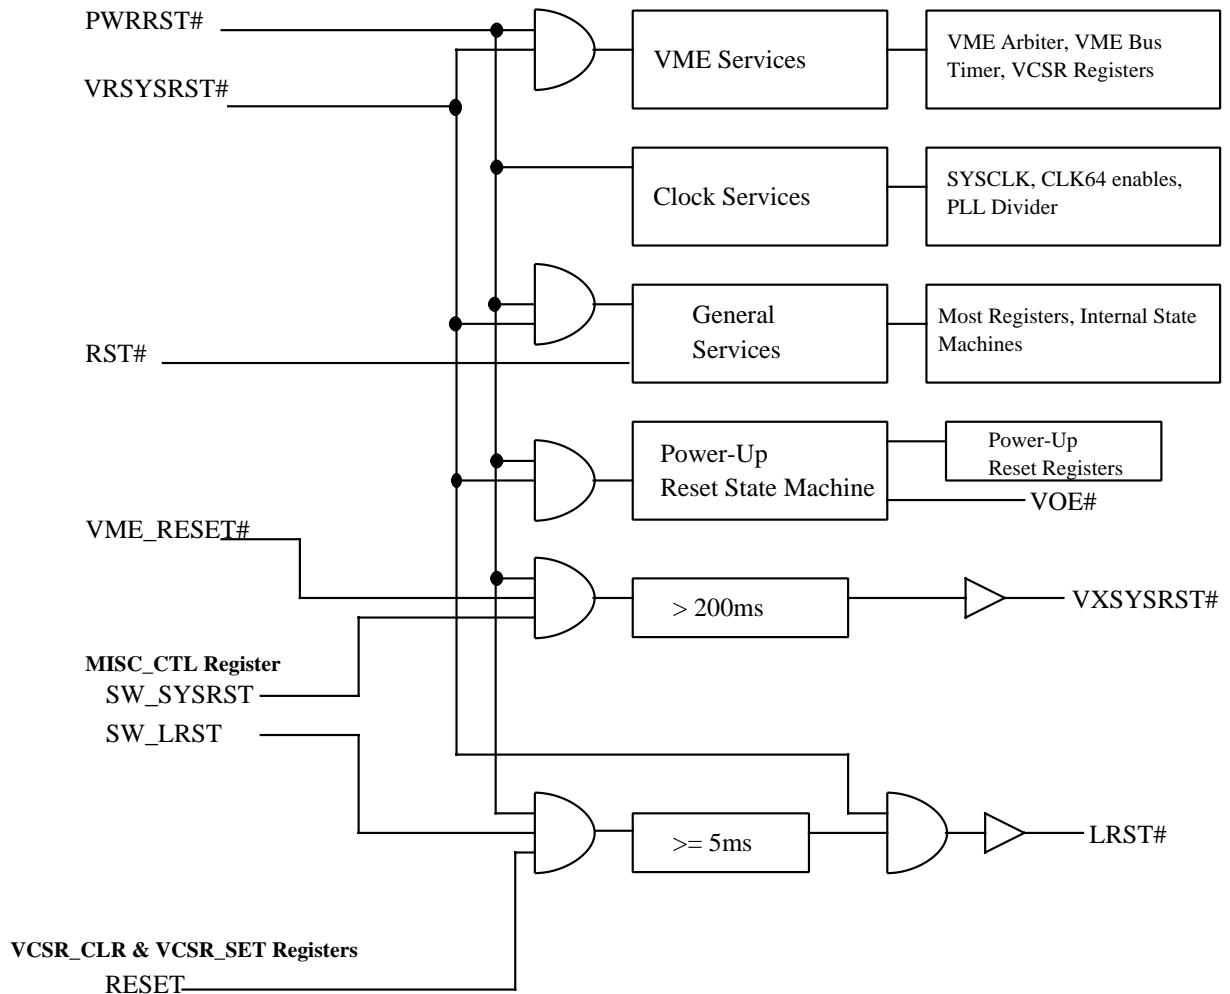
PWRRST#

VRSYSRST#

VME Services

VME Arbiter, VME Bus Timer, VCSR Registers

Clock Services

SYSCLK, CLK64 enables, PLL Divider

General Services

Most Registers, Internal State Machines

RST#

Power-Up Reset State Machine

Power-Up Reset Registers

VOE#

VME_RESET#

> 200ms

VXSYSRST#

MISC_CTL Register

SW_SYSRST

SW_LRST

>= 5ms

LRST#

VCSR_CLR & VCSR_SET Registers

RESET